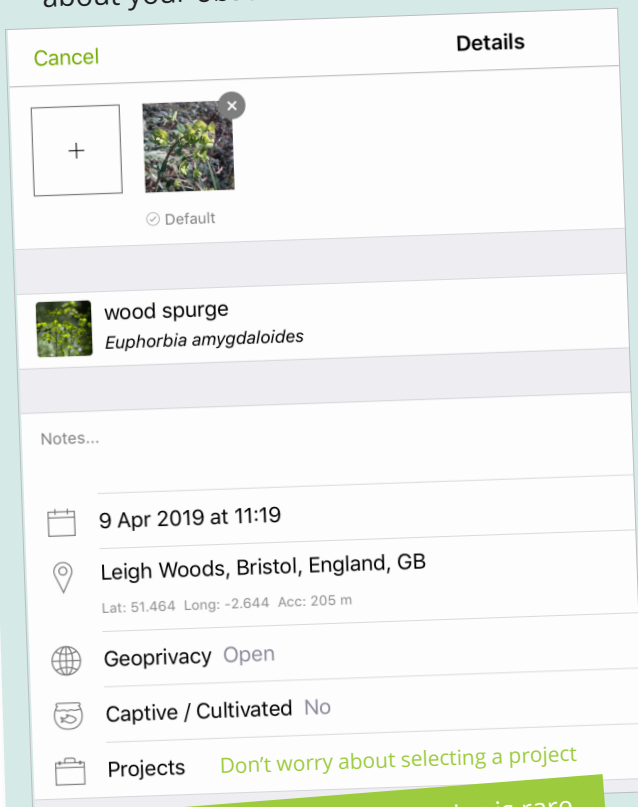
about your obs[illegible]

Cancel Details

+

Default

wood spurge
*Euphorbia amygdaloides*

Notes...

9 Apr 2019 at 11:19

Leigh Woods, Bristol, England, GB
Lat: 51.464 Long: -2.644 Acc: 205 m

Geoprivacy Open

Captive / Cultivated No

Projects

Don't worry about selecting a project

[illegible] is rare